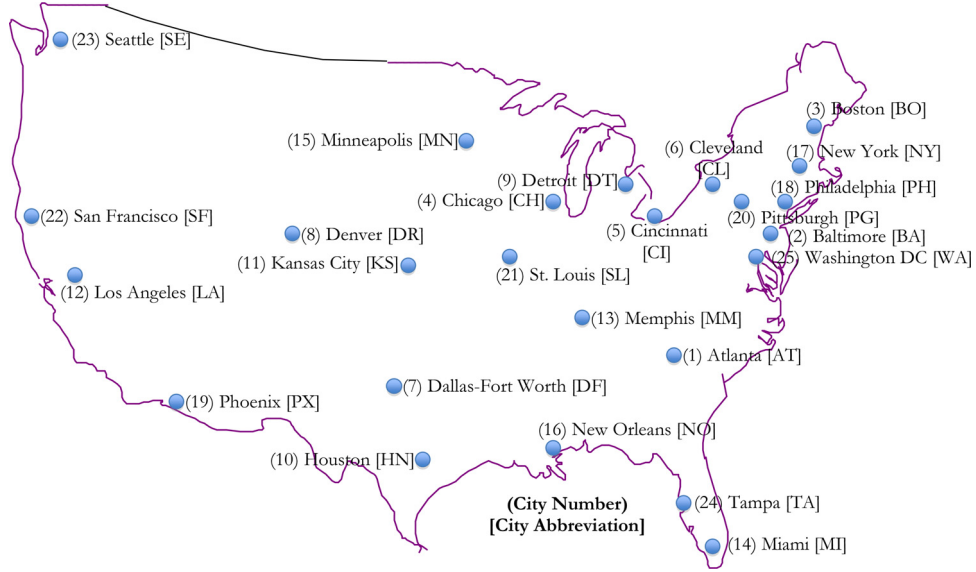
(23) Seattle [SE]

(15) Minneapolis [MN]

(3) Boston [BO]

(6) Cleveland [CL]

(17) New York [NY]

(9) Detroit [DT]

(4) Chicago [CH]

(18) Philadelphia [PH]

(22) San Francisco [SF]

(5) Cincinnati [CI]

(20) Pittsburgh [PG]

(8) Denver [DR]

(2) Baltimore [BA]

(11) Kansas City [KS]

(21) St. Louis [SL]

(25) Washington DC [WA]

(12) Los Angeles [LA]

(13) Memphis [MM]

(1) Atlanta [AT]

(7) Dallas-Fort Worth [DF]

(19) Phoenix [PX]

(16) New Orleans [NO]

(10) Houston [HN]

(24) Tampa [TA]

(City Number)
[City Abbreviation]

(14) Miami [MI]